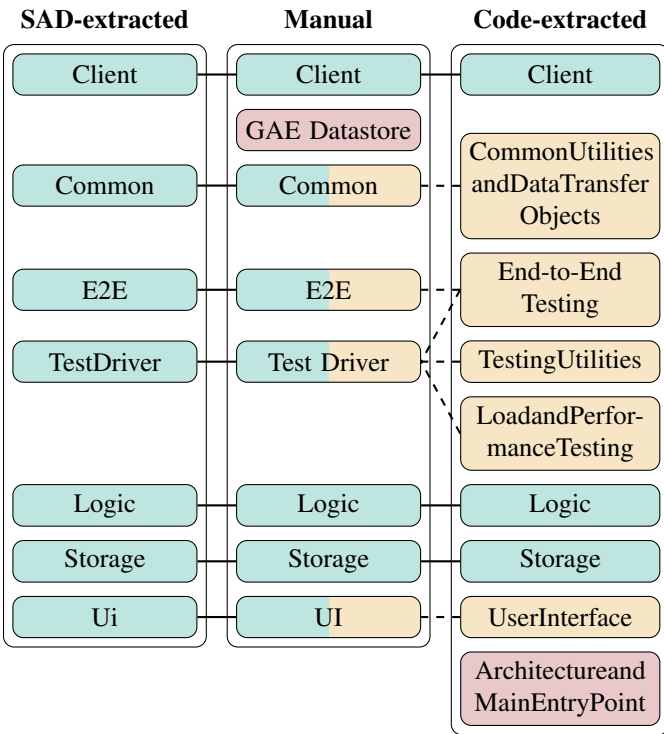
SAD-extracted

Client

Common

E2E

TestDriver

Logic

Storage

Ui

Manual

Client

GAE Datastore

Common

E2E

Test Driver

Logic

Storage

UI

Code-extracted

Client

CommonUtilitiesandDataTransferObjects

End-to-EndTesting

TestingUtilities

LoadandPerformanceTesting

Logic

Storage

UserInterface

ArchitectureandMainEntryPoint